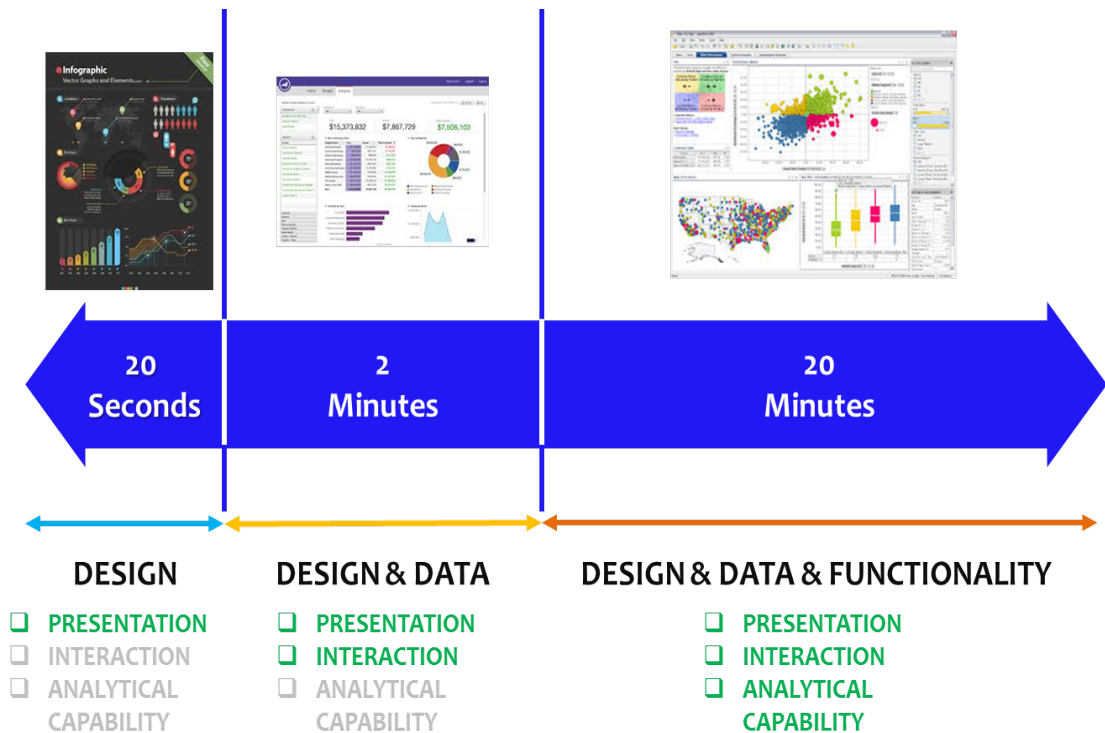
Infographic
Vector Graphs and Elements

$15,373,832
$7,867,729
$7,506,103

20
Seconds

2
Minutes

20
Minutes

DESIGN
❑ PRESENTATION
❑ INTERACTION
❑ ANALYTICAL CAPABILITY

DESIGN & DATA
❑ PRESENTATION
❑ INTERACTION
❑ ANALYTICAL CAPABILITY

DESIGN & DATA & FUNCTIONALITY
❑ PRESENTATION
❑ INTERACTION
❑ ANALYTICAL CAPABILITY